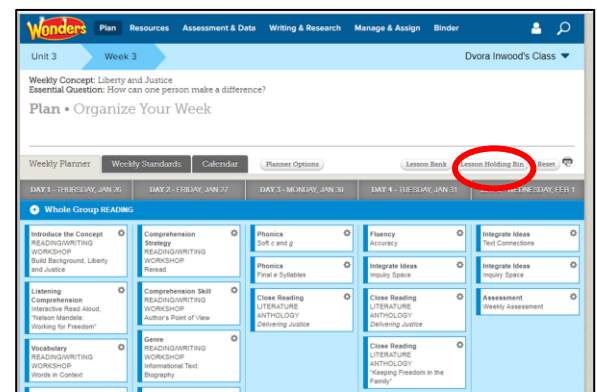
Wonders Plan Resources Assessment & Data Writing & Research Manage & Assign Binder

Unit 3 Week 3 Dvora Inwood's Class

Weekly Concept: Liberty and Justice
Essential Question: How can one person make a difference?

Plan • Organize Your Week

Weekly Planner Weekly Standards Calendar Planner Options Lesson Bank Lesson Holding Bin Reset

| DAY 1 - THURSDAY, JAN 26 | DAY 2 - FRIDAY, JAN 27 | DAY 3 - MONDAY, JAN 30 | DAY 4 - TUESDAY, JAN 31 | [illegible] WEDNESDAY, FEB 1 |
|---|---|---|---|---|

Whole Group READING

| | | | | |
|---|---|---|---|---|
| Introduce the Concept READING/WRITING WORKSHOP Build Background, Liberty and Justice | Comprehension Strategy READING/WRITING WORKSHOP Reread | Phonics Soft c and g | Fluency Accuracy | Integrate Ideas Text Connections |
| Listening Comprehension Interactive Read Aloud, "Nelson Mandela: Working for Freedom" | Comprehension Skill READING/WRITING WORKSHOP Author's Point of View | Phonics Final e Syllables | Integrate Ideas Inquiry Space | Integrate Ideas Inquiry Space |
| Vocabulary READING/WRITING WORKSHOP Words in Context | Genre READING/WRITING WORKSHOP Informational Text: Biography | Close Reading LITERATURE ANTHOLOGY Delivering Justice | Close Reading LITERATURE ANTHOLOGY Delivering Justice | Assessment Weekly Assessment |
| | | | Close Reading LITERATURE ANTHOLOGY "Keeping Freedom in the Family" | |